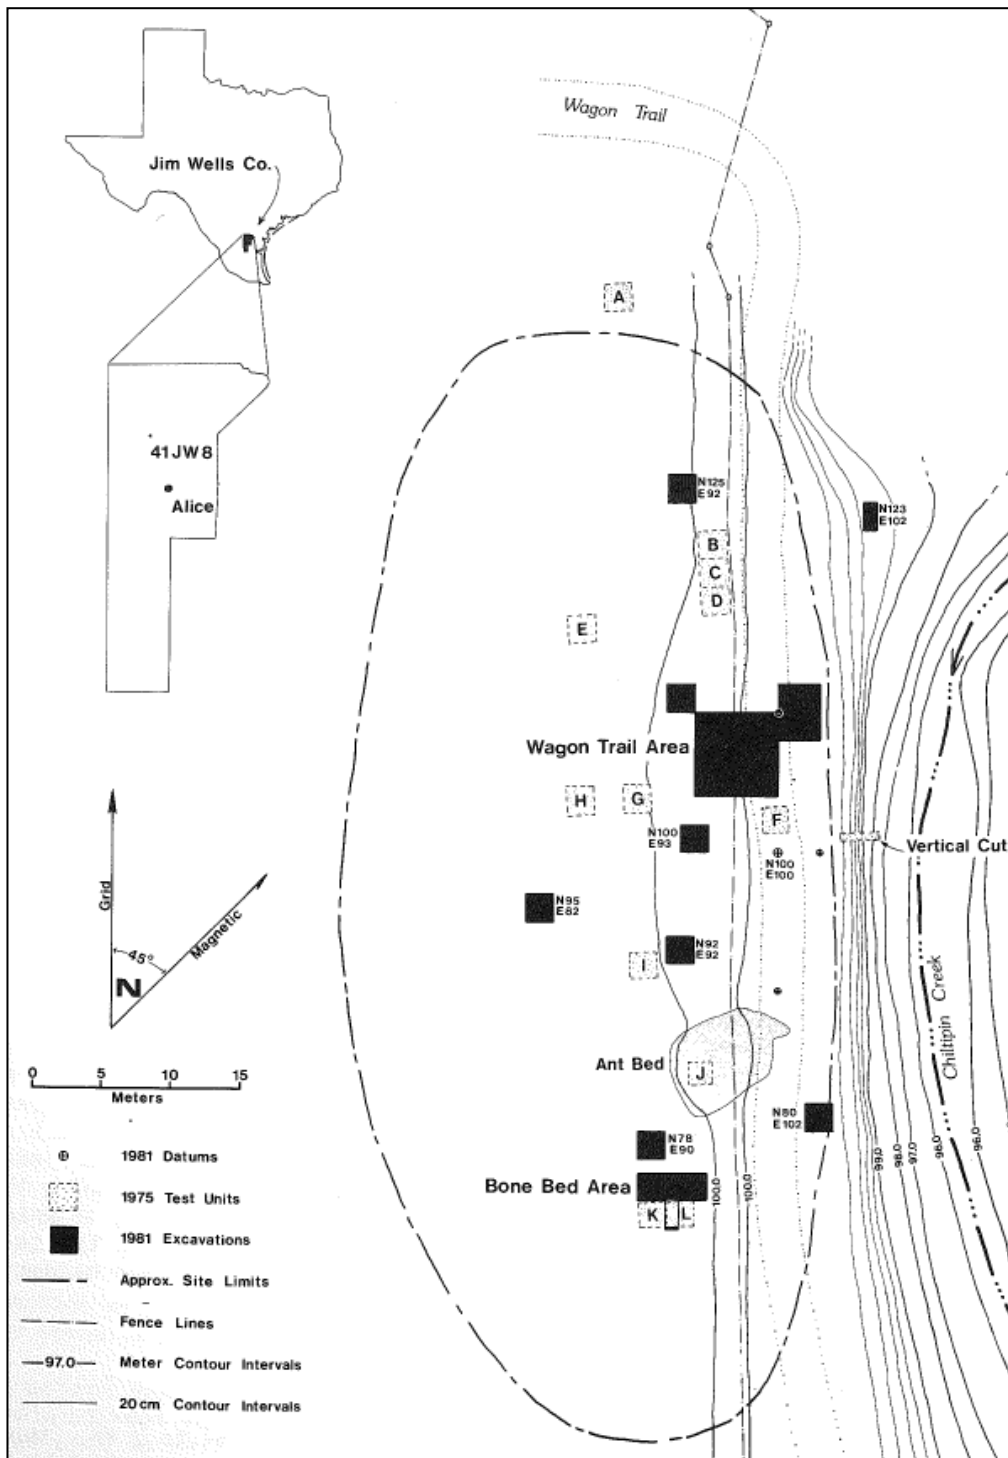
Wagon Trail

Jim Wells Co.

F

41 JW 8

Alice

A

N125
E92

N123
E102

B

C

D

E

Wagon Trail Area

H

G

F

N100
E93

N100
E100

Vertical Cut

Grid

Magnetic

45°

N

N95
E82

N92
E92

I

Creek

Chiltipin

Ant Bed

J

0 5 10 15
Meters

N80
E102

N78
E90

Bone Bed Area

K

L

100.0

100.0

99.0

98.0

97.0

96.0

96.0

96.0

⊕ 1981 Datums

1975 Test Units

1981 Excavations

Approx. Site Limits

Fence Lines

97.0 Meter Contour Intervals

20 cm Contour Intervals